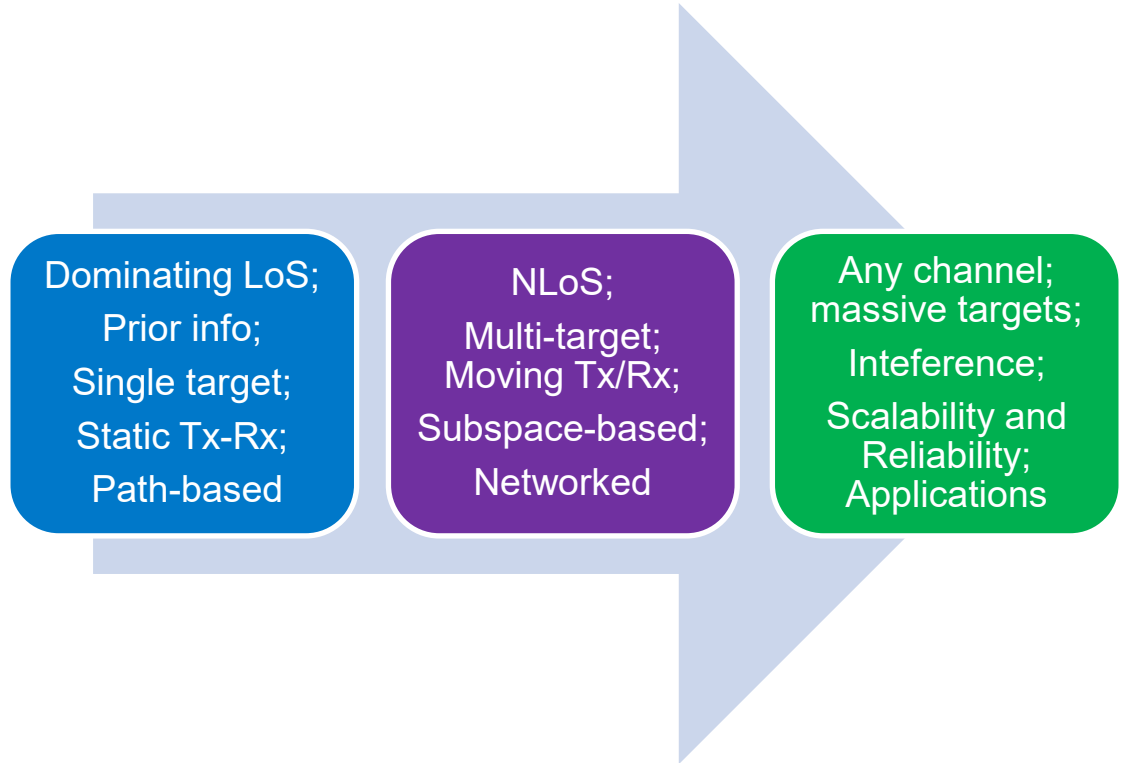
Dominating LoS;
Prior info;
Single target;
Static Tx-Rx;
Path-based

NLoS;
Multi-target;
Moving Tx/Rx;
Subspace-based;
Networked

Any channel;
massive targets;
Inteference;
Scalability and Reliability;
Applications